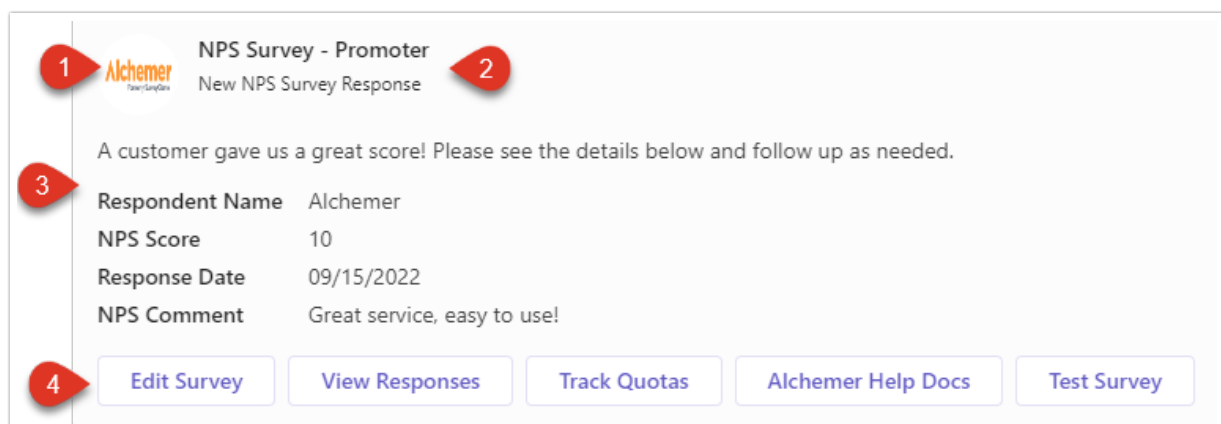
1

Alchemer
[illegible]

NPS Survey - Promoter
New NPS Survey Response

2

3

A customer gave us a great score! Please see the details below and follow up as needed.

| | |
|---|---|
| Respondent Name | Alchemer |
| NPS Score | 10 |
| Response Date | 09/15/2022 |
| NPS Comment | Great service, easy to use! |

4

Edit Survey | View Responses | Track Quotas | Alchemer Help Docs | Test Survey